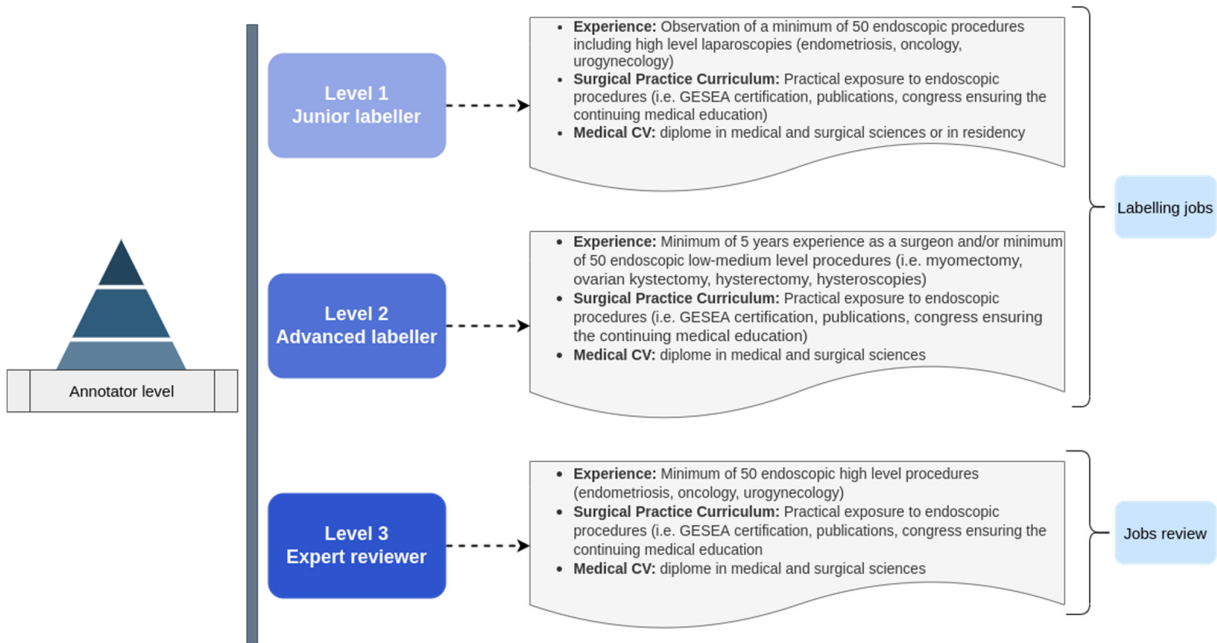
Annotator level

Level 1
Junior labeller

- **Experience:** Observation of a minimum of 50 endoscopic procedures including high level laparoscopies (endometriosis, oncology, urogynecology)
- **Surgical Practice Curriculum:** Practical exposure to endoscopic procedures (i.e. GESEA certification, publications, congress ensuring the continuing medical education)
- **Medical CV:** diplome in medical and surgical sciences or in residency

Level 2
Advanced labeller

- **Experience:** Minimum of 5 years experience as a surgeon and/or minimum of 50 endoscopic low-medium level procedures (i.e. myomectomy, ovarian kystectomy, hysterectomy, hysteroscopies)
- **Surgical Practice Curriculum:** Practical exposure to endoscopic procedures (i.e. GESEA certification, publications, congress ensuring the continuing medical education)
- **Medical CV:** diplome in medical and surgical sciences

Labelling jobs

Level 3
Expert reviewer

- **Experience:** Minimum of 50 endoscopic high level procedures (endometriosis, oncology, urogynecology)
- **Surgical Practice Curriculum:** Practical exposure to endoscopic procedures (i.e. GESEA certification, publications, congress ensuring the continuing medical education
- **Medical CV:** diplome in medical and surgical sciences

Jobs review